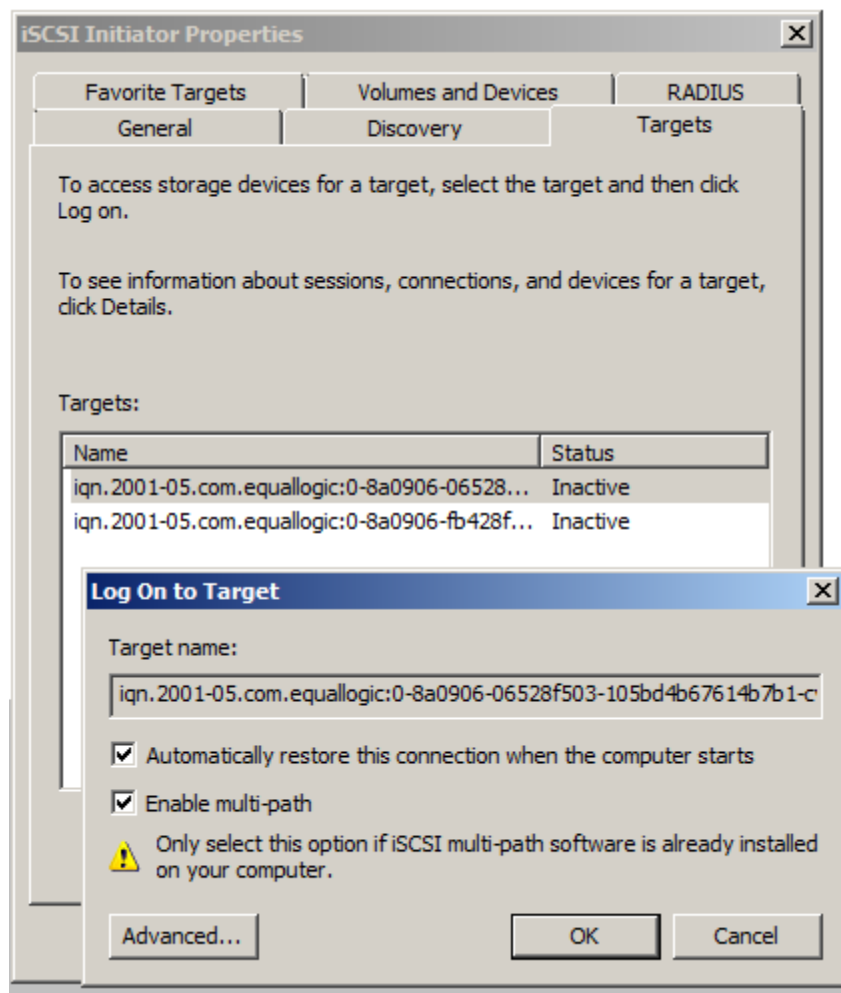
iSCSI Initiator Properties

Favorite Targets | Volumes and Devices | RADIUS
General | Discovery | Targets

To access storage devices for a target, select the target and then click Log on.

To see information about sessions, connections, and devices for a target, click Details.

Targets:

| Name | Status |
|---|---|
| iqn.2001-05.com.equallogic:0-8a0906-06528... | Inactive |
| iqn.2001-05.com.equallogic:0-8a0906-fb428f... | Inactive |

Log On to Target

Target name:

iqn.2001-05.com.equallogic:0-8a0906-06528f503-105bd4b67614b7b1-c

Automatically restore this connection when the computer starts

Enable multi-path

Only select this option if iSCSI multi-path software is already installed on your computer.

Advanced... | OK | Cancel